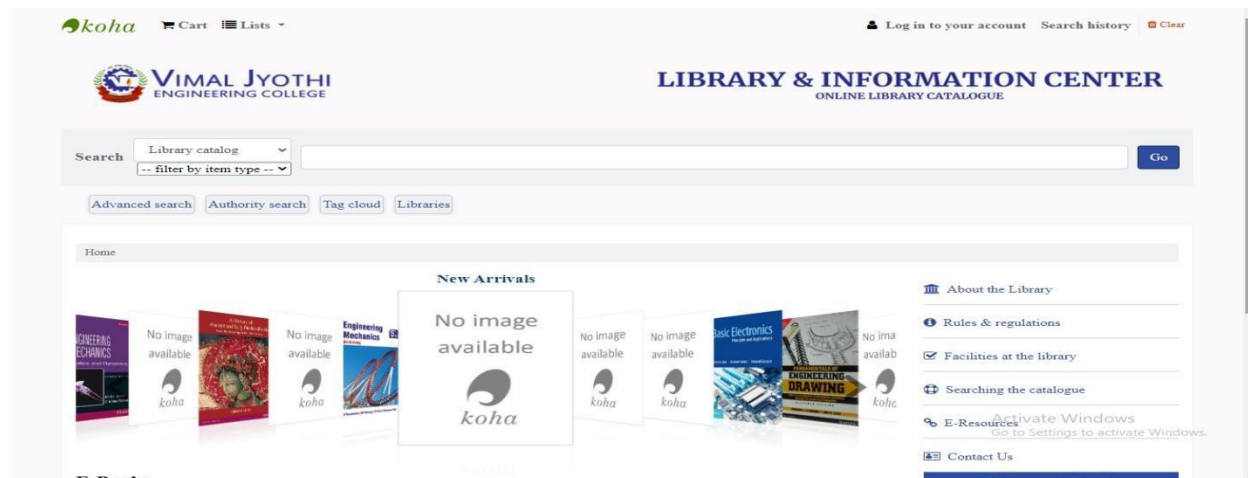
koha Cart Lists

Log in to your account Search history Clear

VIMAL JYOTHI ENGINEERING COLLEGE

LIBRARY & INFORMATION CENTER
ONLINE LIBRARY CATALOGUE

Search Library catalog
-- filter by item type --
Go

Advanced search Authority search Tag cloud Libraries

Home

New Arrivals

ENGINEERING MECHANICS

No image available koha

No image available koha

Engineering Mechanics

No image available koha

No image available koha

No image available koha

Basic Electronics

ENGINEERING DRAWING

No ima availab koha

About the Library

Rules & regulations

Facilities at the library

Searching the catalogue

E-Resources

Activate Windows
Go to Settings to activate Windows.

Contact Us

E-Books